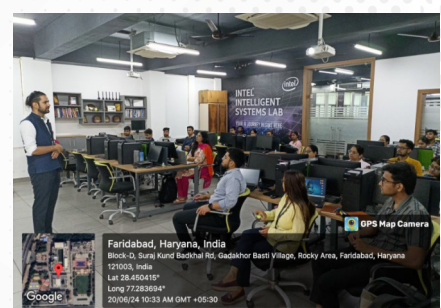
intel
INTEL INTELLIGENT SYSTEMS LAB

GPS Map Camera

Faridabad, Haryana, India
Block-D, Suraj Kund Badkhal Rd, Gadakhor Basti Village, Rocky Area, Faridabad, Haryana 121003, India
Lat 28.450415°
Long 77.283694°
20/06/24 10:33 AM GMT +05:30

Google